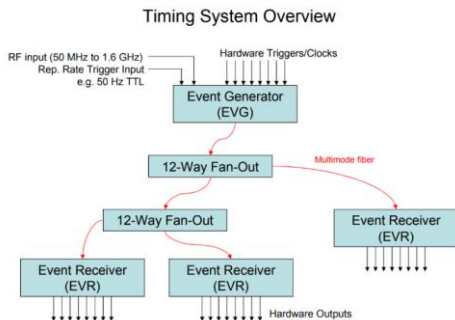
Timing System Overview

RF input (50 MHz to 1.6 GHz)
Rep. Rate Trigger Input
e.g. 50 Hz TTL

Hardware Triggers/Clocks

Event Generator
(EVG)

12-Way Fan-Out

Multimode fiber

12-Way Fan-Out

Event Receiver
(EVR)

Event Receiver
(EVR)

Event Receiver
(EVR)

Hardware Outputs